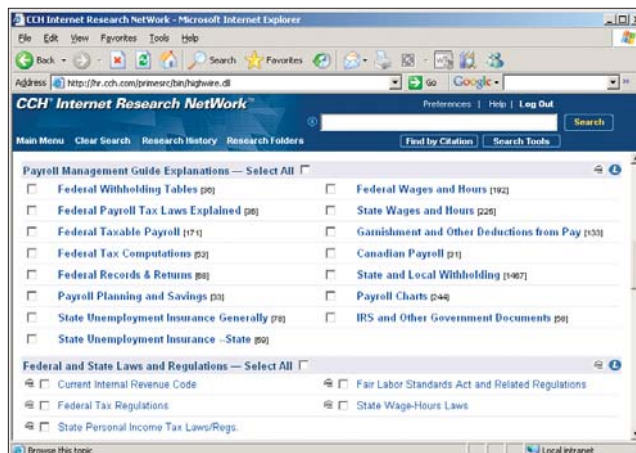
CCH Internet Research NetWork - Microsoft Internet Explorer

File Edit View Favorites Tools Help

Back Search Favorites

Address http://hr.cch.com/primesrc/bin/highwire.dll Go Google

CCH Internet Research NetWork

Preferences | Help | Log Out

Search

Main Menu Clear Search Research History Research Folders

Find by Citation Search Tools

Payroll Management Guide Explanations — Select All

Federal Withholding Tables [36]

Federal Payroll Tax Laws Explained [36]

Federal Taxable Payroll [171]

Federal Tax Computations [53]

Federal Records & Returns [68]

Payroll Planning and Savings [33]

State Unemployment Insurance Generally [78]

State Unemployment Insurance –State [59]

Federal Wages and Hours [192]

State Wages and Hours [226]

Garnishment and Other Deductions from Pay [133]

Canadian Payroll [31]

State and Local Withholding [1467]

Payroll Charts [244]

IRS and Other Government Documents [58]

Federal and State Laws and Regulations — Select All

Current Internal Revenue Code

Federal Tax Regulations

State Personal Income Tax Laws/Regs.

Fair Labor Standards Act and Related Regulations

State Wage-Hours Laws

Browse this topic

Local intranet